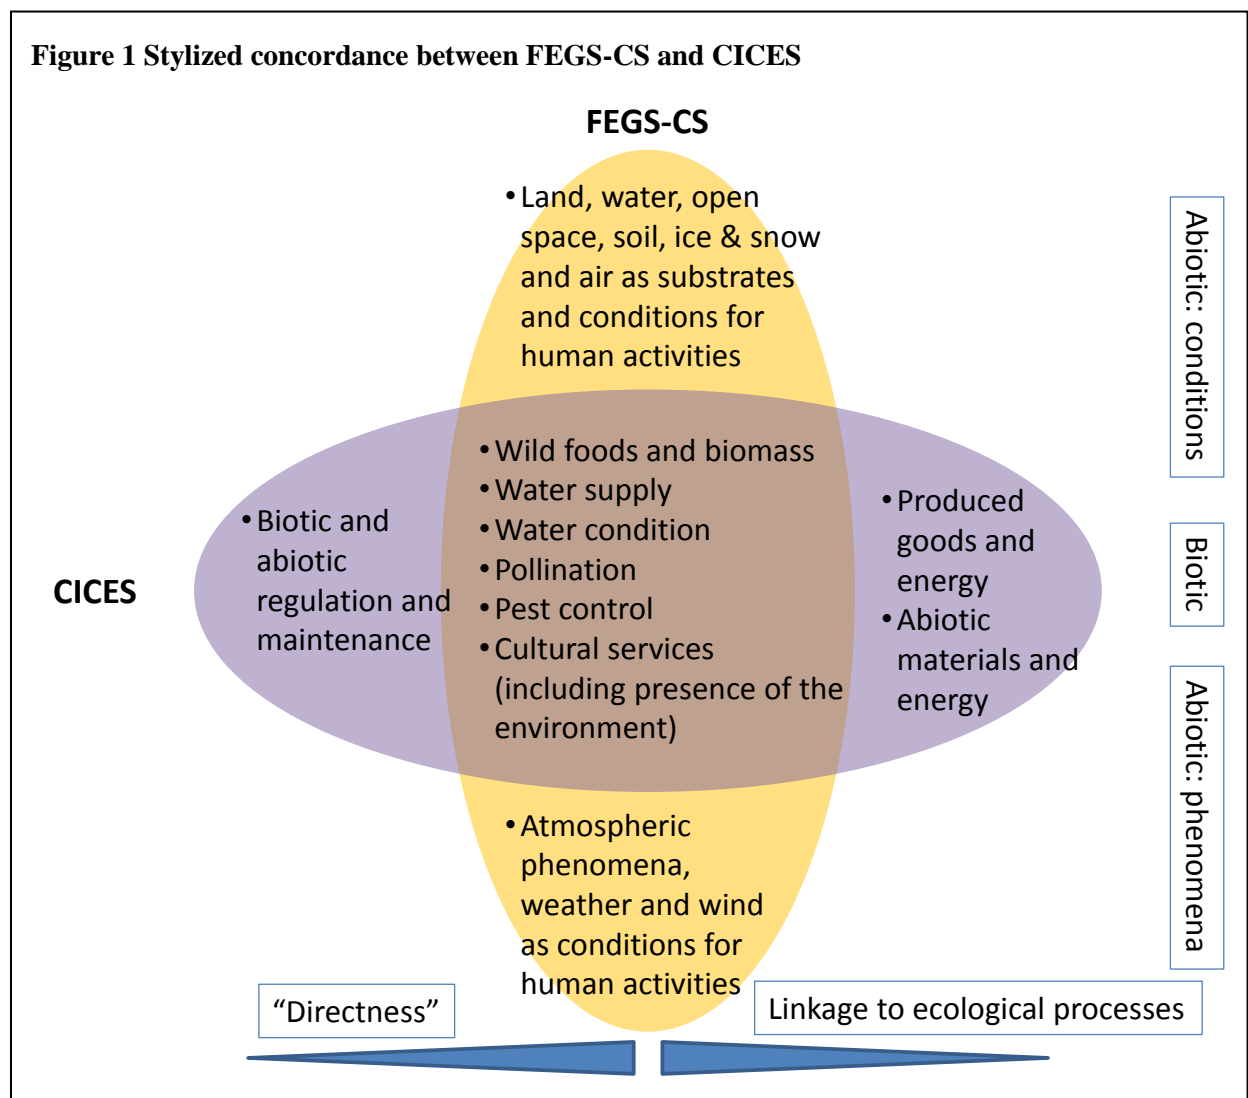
Figure 1 Stylized concordance between FEGS-CS and CICES

FEGS-CS

• Land, water, open space, soil, ice & snow and air as substrates and conditions for human activities

CICES

• Biotic and abiotic regulation and maintenance

• Wild foods and biomass
• Water supply
• Water condition
• Pollination
• Pest control
• Cultural services (including presence of the environment)

• Produced goods and energy
• Abiotic materials and energy

• Atmospheric phenomena, weather and wind as conditions for human activities

Abiotic: conditions

Biotic

Abiotic: phenomena

“Directness”

Linkage to ecological processes